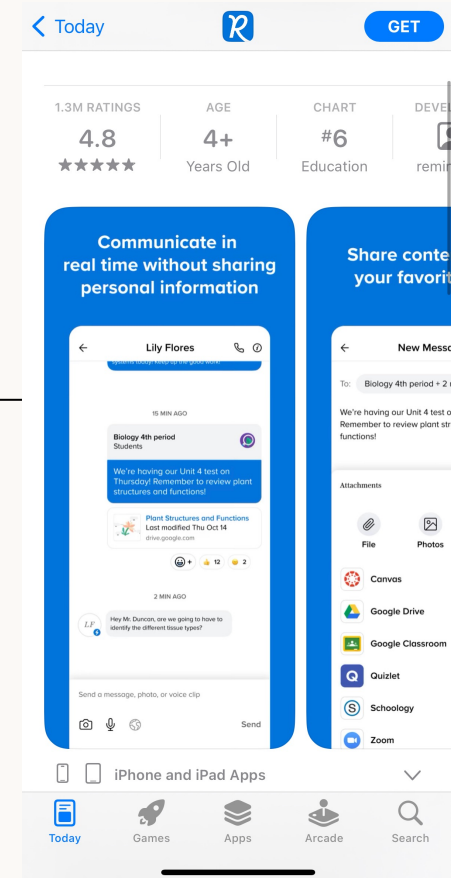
< Today

R

GET

1.3M RATINGS
4.8
★★★★★

AGE
4+
Years Old

CHART
#6
Education

DEVEL
remi

Communicate in real time without sharing personal information

Lily Flores

15 MIN AGO

Biology 4th period
Students

We're having our Unit 4 test on Thursday! Remember to review plant structures and functions!

Plant Structures and Functions
Last modified Thu Oct 14
drive.google.com

12 2

2 MIN AGO

LF

Hey Mr. Duncan, are we going to have to identify the different tissue types?

Send a message, photo, or voice clip

Send

Share conte your favorit

New Messa

To: Biology 4th period + 2

We're having our Unit 4 test o Remember to review plant str functions!

Attachments

File

Photos

Canvas

Google Drive

Google Classroom

Quizlet

Schoology

Zoom

iPhone and iPad Apps

Today

Games

Apps

Arcade

Search